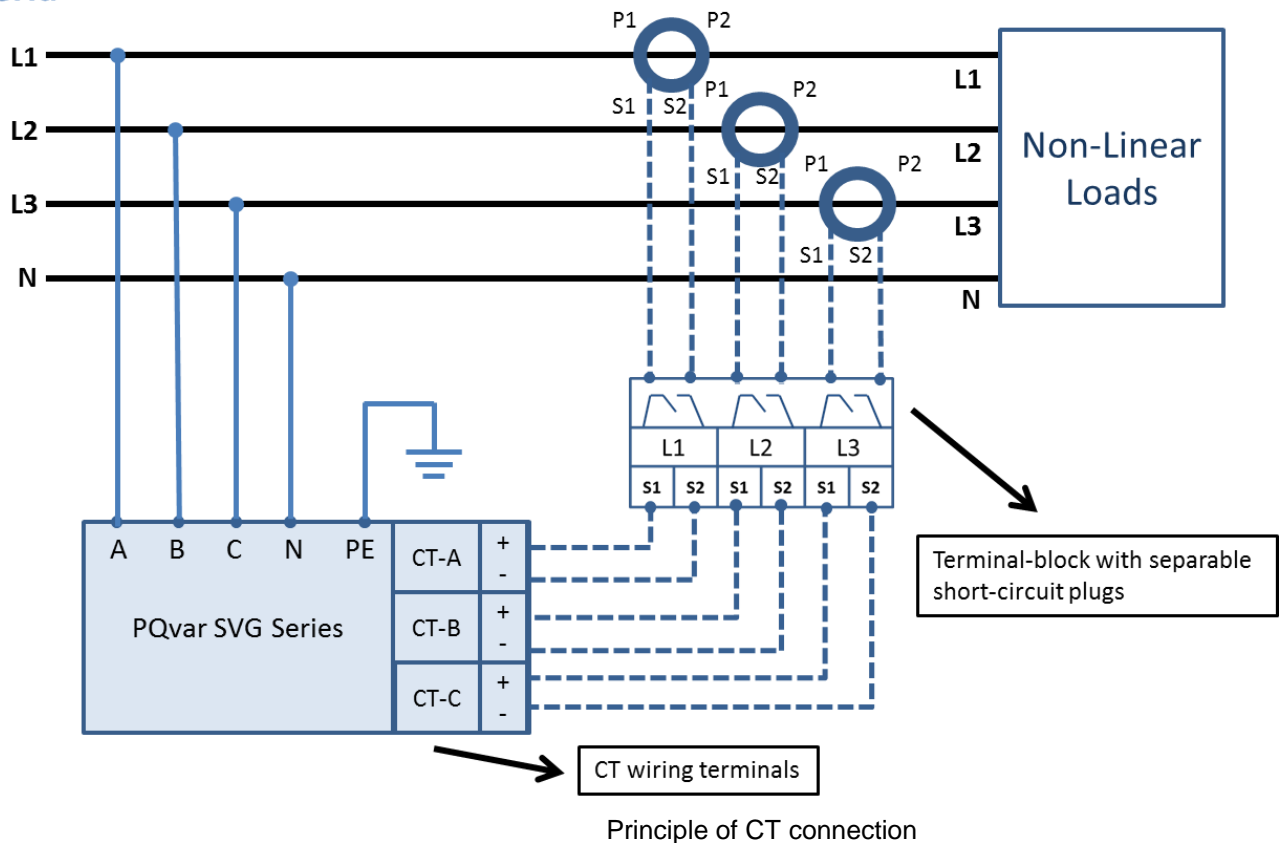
L1
L2
L3
N

P1 P2
S1 S2
P1 P2
S1 S2
P1 P2
S1 S2

L1
L2
L3
N

Non-Linear Loads

L1 L2 L3
S1 S2 S1 S2 S1 S2

A B C N PE

PQvar SVG Series

CT-A + -
CT-B + -
CT-C + -

Terminal-block with separable short-circuit plugs

CT wiring terminals

Principle of CT connection